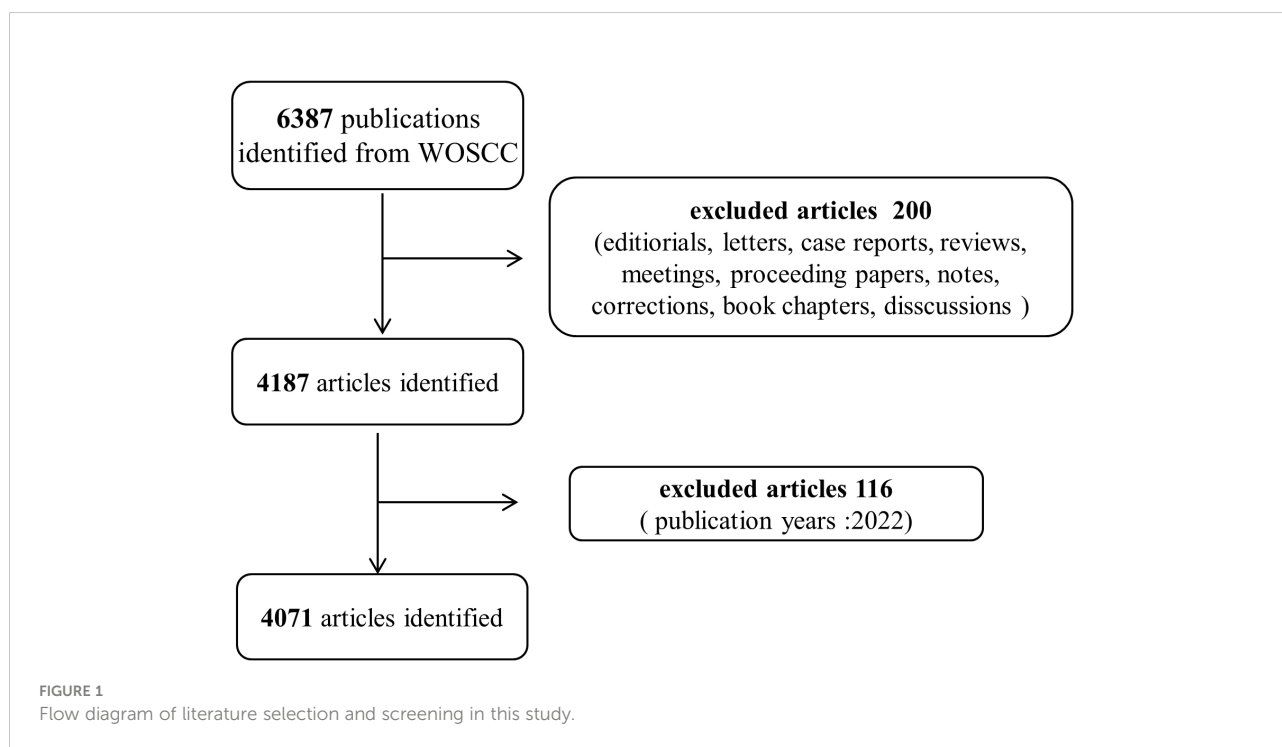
6387 publications identified from WOSCC

excluded articles 200
(editiorials, letters, case reports, reviews, meetings, proceeding papers, notes, corrections, book chapters, disscussions )

4187 articles identified

excluded articles 116
( publication years :2022)

4071 articles identified

FIGURE 1
Flow diagram of literature selection and screening in this study.